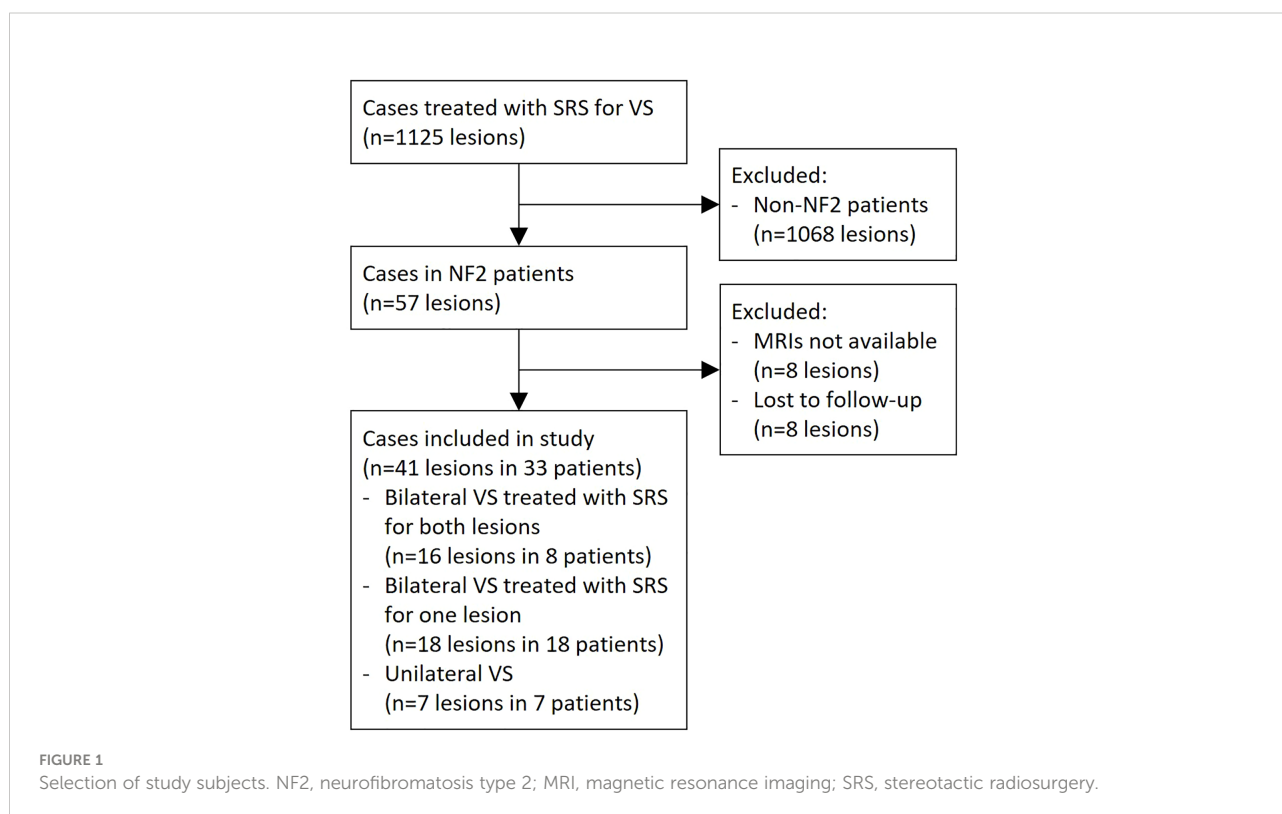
Cases treated with SRS for VS
(n=1125 lesions)

Excluded:
- Non-NF2 patients
(n=1068 lesions)

Cases in NF2 patients
(n=57 lesions)

Excluded:
- MRIs not available
(n=8 lesions)
- Lost to follow-up
(n=8 lesions)

Cases included in study
(n=41 lesions in 33 patients)
- Bilateral VS treated with SRS for both lesions
(n=16 lesions in 8 patients)
- Bilateral VS treated with SRS for one lesion
(n=18 lesions in 18 patients)
- Unilateral VS
(n=7 lesions in 7 patients)

FIGURE 1
Selection of study subjects. NF2, neurofibromatosis type 2; MRI, magnetic resonance imaging; SRS, stereotactic radiosurgery.